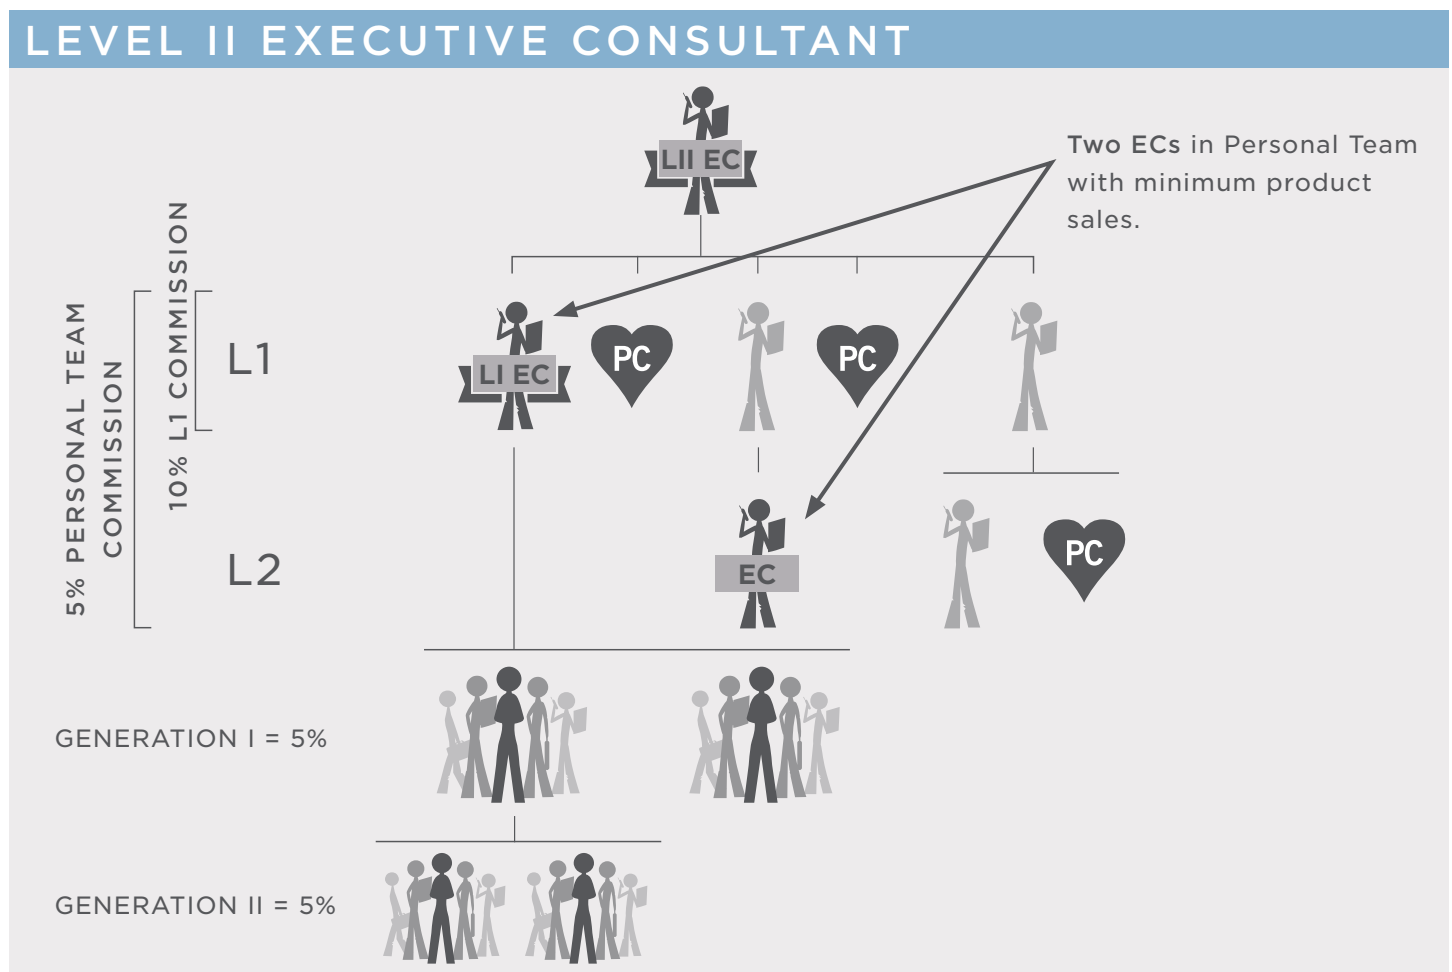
LEVEL II EXECUTIVE CONSULTANT

LII EC

Two ECs in Personal Team with minimum product sales.

5% PERSONAL TEAM COMMISSION

10% L1 COMMISSION

L1

LI EC

PC

PC

L2

EC

PC

GENERATION I = 5%

GENERATION II = 5%